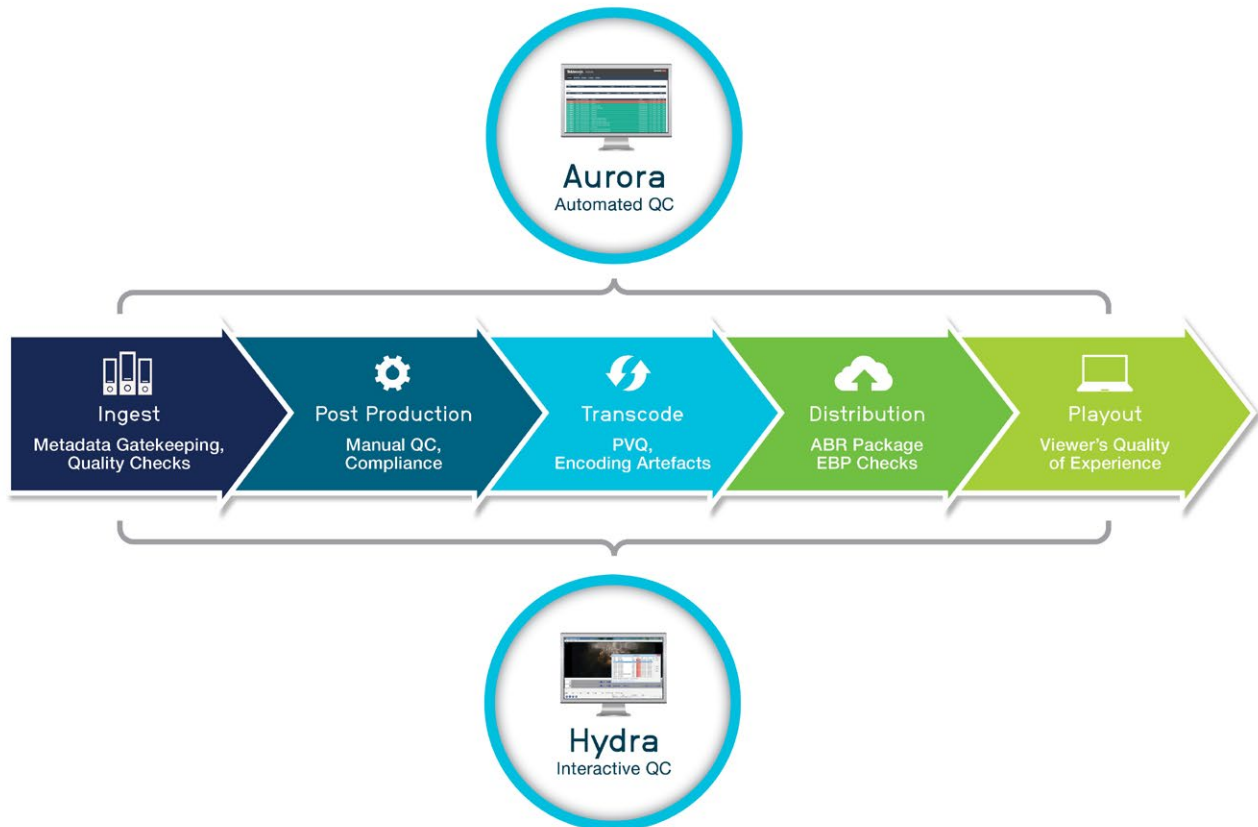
Aurora
Automated QC

Ingest
Metadata Gatekeeping, Quality Checks

Post Production
Manual QC, Compliance

Transcode
PVQ, Encoding Artefacts

Distribution
ABR Package EBP Checks

Playout
Viewer's Quality of Experience

Hydra
Interactive QC